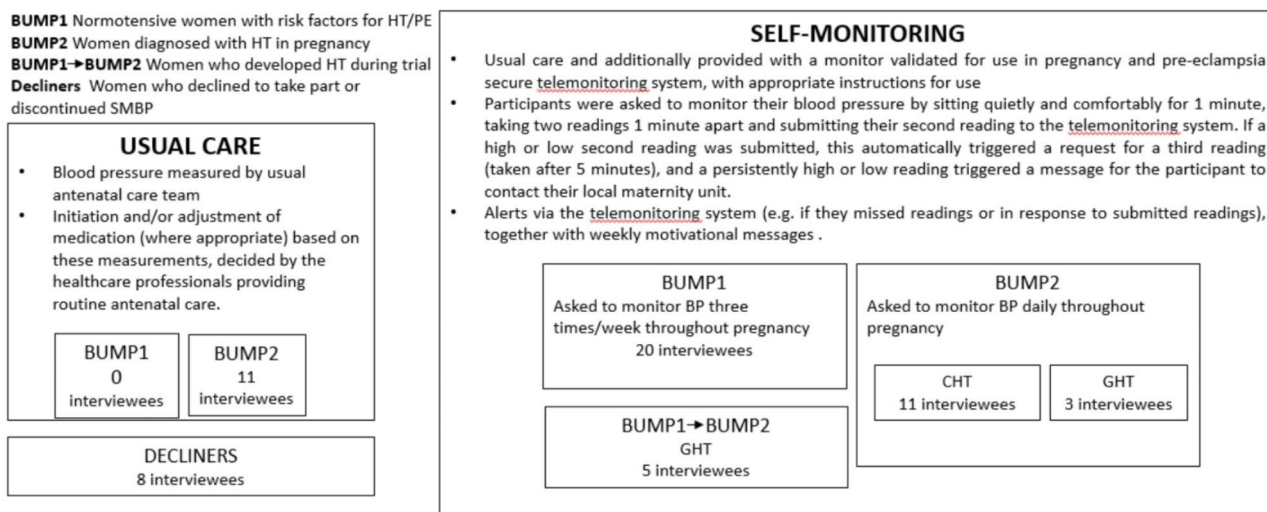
**BUMP1** Normotensive women with risk factors for HT/PE
**BUMP2** Women diagnosed with HT in pregnancy
**BUMP1→BUMP2** Women who developed HT during trial
**Decliners** Women who declined to take part or discontinued SMBP

USUAL CARE

- Blood pressure measured by usual antenatal care team
- Initiation and/or adjustment of medication (where appropriate) based on these measurements, decided by the healthcare professionals providing routine antenatal care.

BUMP1
0
interviewees

BUMP2
11
interviewees

DECLINERS
8 interviewees

SELF-MONITORING

- Usual care and additionally provided with a monitor validated for use in pregnancy and pre-eclampsia secure telemonitoring system, with appropriate instructions for use
- Participants were asked to monitor their blood pressure by sitting quietly and comfortably for 1 minute, taking two readings 1 minute apart and submitting their second reading to the telemonitoring system. If a high or low second reading was submitted, this automatically triggered a request for a third reading (taken after 5 minutes), and a persistently high or low reading triggered a message for the participant to contact their local maternity unit.
- Alerts via the telemonitoring system (e.g. if they missed readings or in response to submitted readings), together with weekly motivational messages .

BUMP1
Asked to monitor BP three times/week throughout pregnancy
20 interviewees

BUMP2
Asked to monitor BP daily throughout pregnancy

CHT
11 interviewees

GHT
3 interviewees

BUMP1→BUMP2
GHT
5 interviewees